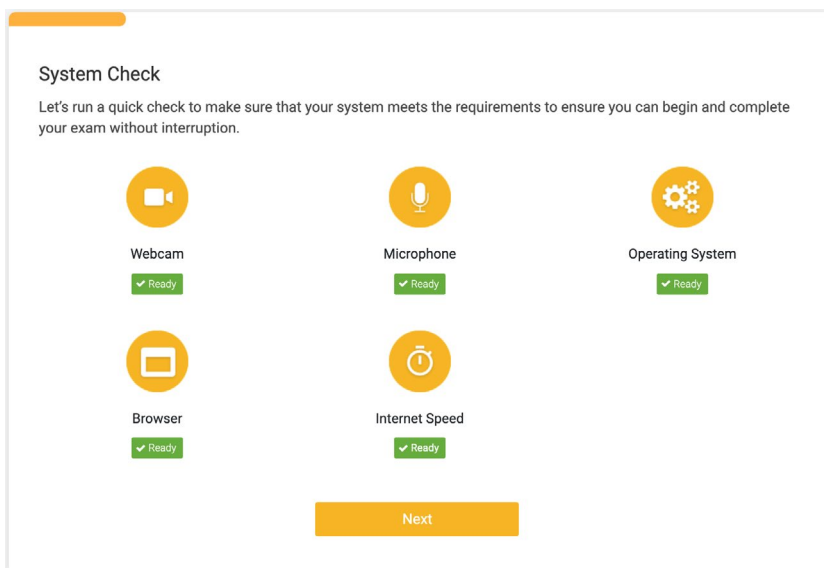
System Check

Let's run a quick check to make sure that your system meets the requirements to ensure you can begin and complete your exam without interruption.

Webcam
✔ Ready

Microphone
✔ Ready

Operating System
✔ Ready

Browser
✔ Ready

Internet Speed
✔ Ready

Next